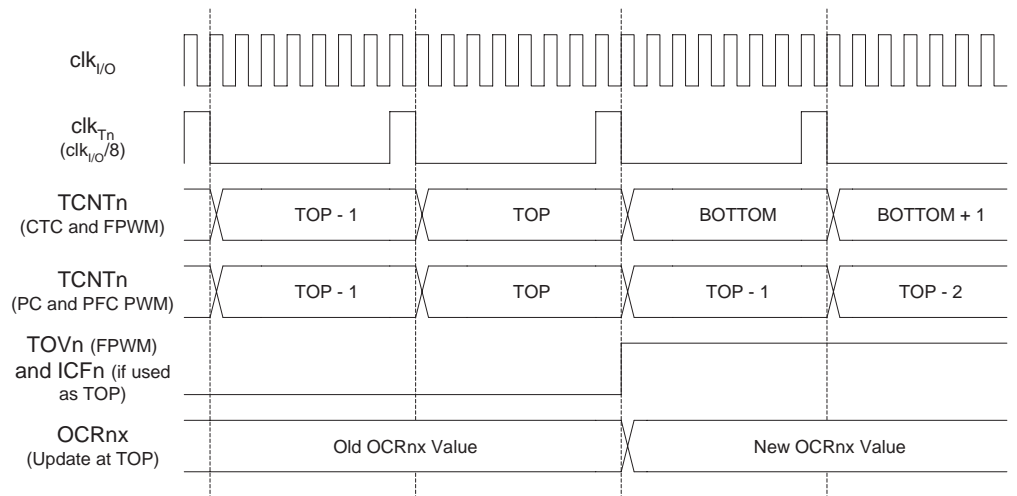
$clk_{I/O}$

$clk_{Tn}$
($clk_{I/O}/8$)

TCNTn
(CTC and FPWM)

TOP - 1

TOP

BOTTOM

BOTTOM + 1

TCNTn
(PC and PFC PWM)

TOP - 1

TOP

TOP - 1

TOP - 2

TOVn (FPWM)
and ICFn (if used as TOP)

OCRnx
(Update at TOP)

Old OCRnx Value

New OCRnx Value